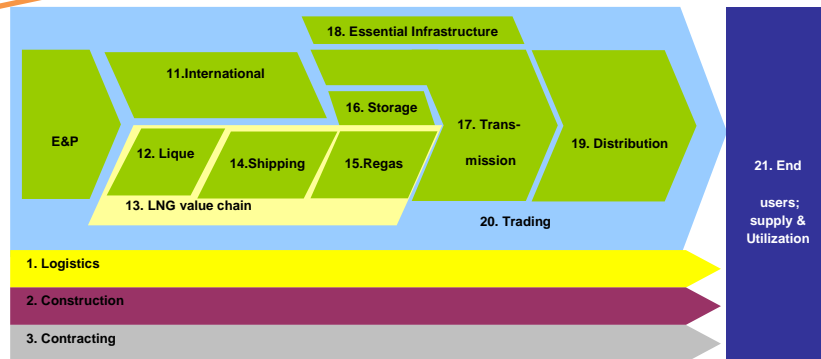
18. Essential Infrastructure

11.International

E&P

16. Storage

17. Transmission

19. Distribution

12. Lique

14.Shipping

15.Regas

13. LNG value chain

20. Trading

21. End users; supply & Utilization

1. Logistics

2. Construction

3. Contracting